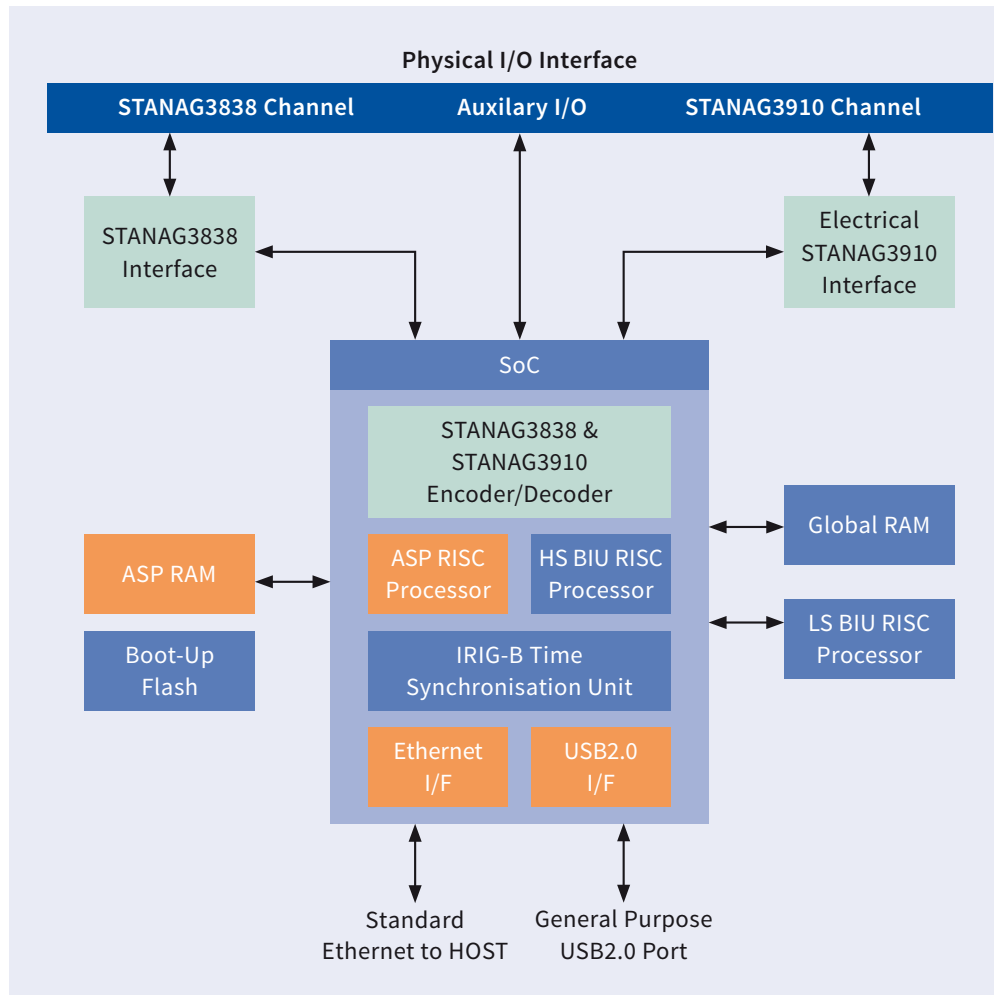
Physical I/O Interface

STANAG3838 Channel

Auxilary I/O

STANAG3910 Channel

STANAG3838 Interface

Electrical STANAG3910 Interface

SoC

STANAG3838 & STANAG3910 Encoder/Decoder

Global RAM

ASP RAM

ASP RISC Processor

HS BIU RISC Processor

LS BIU RISC Processor

Boot-Up Flash

IRIG-B Time Synchronisation Unit

Ethernet I/F

USB2.0 I/F

Standard Ethernet to HOST

General Purpose USB2.0 Port